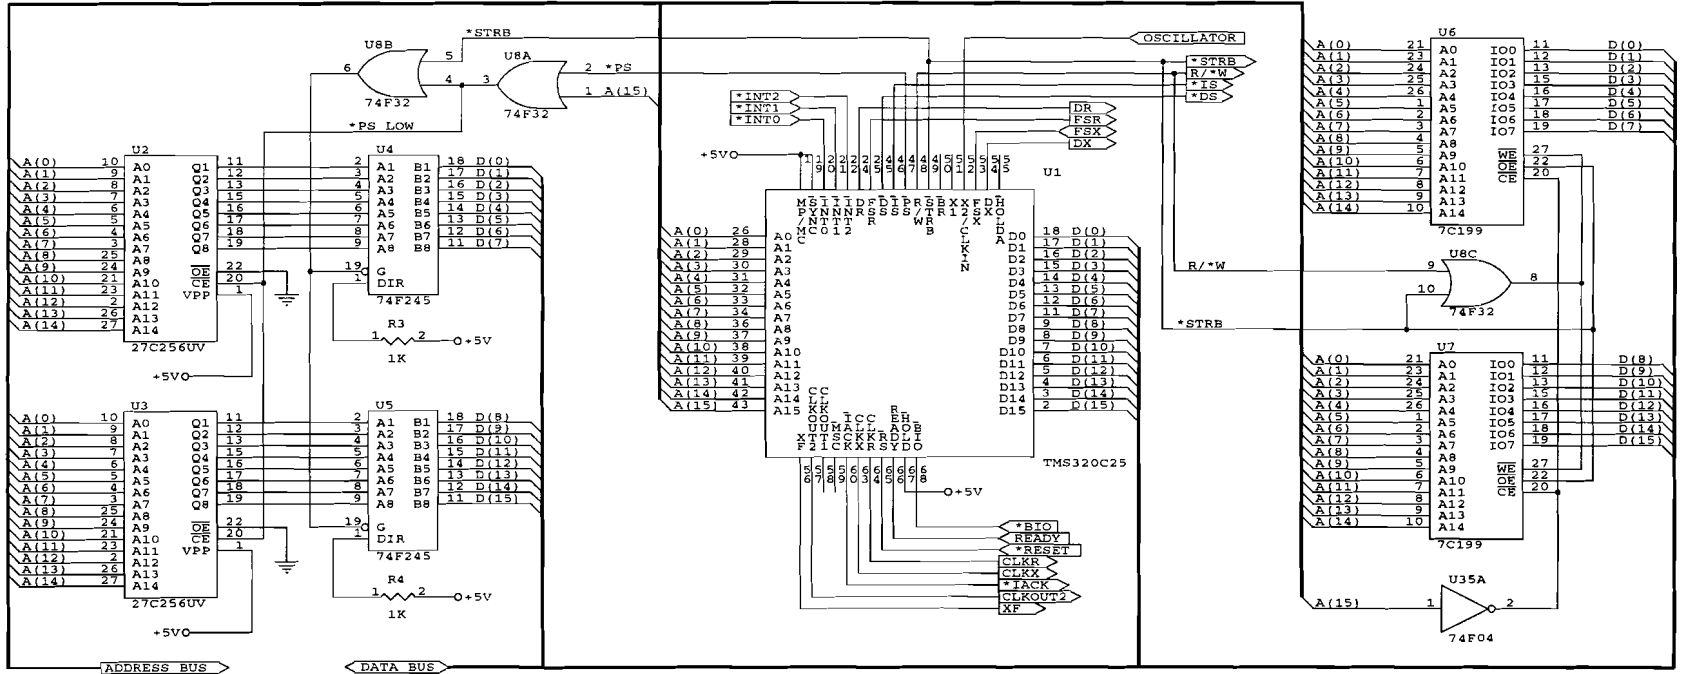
*STRB
U8B
5
6
4
3
U8A
2 *PS
1 A(15)
74F32
74F32
*PS LOW

U2
A(0) 10 A0
A(1) 9 A1
A(2) 8 A2
A(3) 7 A3
A(4) 6 A4
A(5) 5 A5
A(6) 4 A6
A(7) 3 A7
A(8) 25 A8
A(9) 24 A9
A(10) 21 A10
A(11) 23 A11
A(12) 2 A12
A(13) 26 A13
A(14) 27 A14
Q1 11
Q2 12
Q3 13
Q4 15
Q5 16
Q6 17
Q7 18
Q8 19
$\overline{OE}$ 22
$\overline{CE}$ 20
VPP 1
27C256UV
+5V

U4
2 A1 B1 18 D(0)
3 A2 B2 17 D(1)
4 A3 B3 16 D(2)
5 A4 B4 15 D(3)
6 A5 B5 14 D(4)
7 A6 B6 13 D(5)
8 A7 B7 12 D(6)
9 A8 B8 11 D(7)
19 G
1 DIR
74F245
R3
1 2
1K
+5V

U3
A(0) 10 A0
A(1) 9 A1
A(2) 8 A2
A(3) 7 A3
A(4) 6 A4
A(5) 5 A5
A(6) 4 A6
A(7) 3 A7
A(8) 25 A8
A(9) 24 A9
A(10) 21 A10
A(11) 23 A11
A(12) 2 A12
A(13) 26 A13
A(14) 27 A14
Q1 11
Q2 12
Q3 13
Q4 15
Q5 16
Q6 17
Q7 18
Q8 19
$\overline{OE}$ 22
$\overline{CE}$ 20
VPP 1
27C256UV
+5V

U5
2 A1 B1 18 D(8)
3 A2 B2 17 D(9)
4 A3 B3 16 D(10)
5 A4 B4 15 D(11)
6 A5 B5 14 D(12)
7 A6 B6 13 D(13)
8 A7 B7 12 D(14)
9 A8 B8 11 D(15)
19 G
1 DIR
74F245
R4
1 2
1K
+5V

ADDRESS BUS
DATA BUS

OSCILLATOR
*STRB
R/*W
*IS
*DS
*INT2
*INT1
*INT0
DR
FSR
FSX
DX
+5V
U1
1 19 20 21 22 24 25 26 27 28 29 30 51 52 53 54 55
MP/MC SYNC INT0 INT1 INT2 DR FSR DS IS PS R/W STRB X1 X2/CLKIN FSX DX HOLDA
A(0) 26 A0
A(1) 28 A1
A(2) 29 A2
A(3) 30 A3
A(4) 31 A4
A(5) 32 A5
A(6) 33 A6
A(7) 34 A7
A(8) 36 A8
A(9) 37 A9
A(10) 38 A10
A(11) 39 A11
A(12) 40 A12
A(13) 41 A13
A(14) 42 A14
A(15) 43 A15
D0 18 D(0)
D1 17 D(1)
D2 16 D(2)
D3 15 D(3)
D4 14 D(4)
D5 13 D(5)
D6 12 D(6)
D7 11 D(7)
D8 9 D(8)
D9 8 D(9)
D10 7 D(10)
D11 6 D(11)
D12 5 D(12)
D13 4 D(13)
D14 3 D(14)
D15 2 D(15)
XF CLKOUT1 CLKOUT2 IACK MSC CLKX CLKR RS READY HOLD BIO
56 57 58 59 60 63 64 65 66 67 68
TMS320C25
+5V
*BIO
READY
*RESET
CLKR
CLKX
*IACK
CLKOUT2
XF

U6
A(0) 21 A0
A(1) 23 A1
A(2) 24 A2
A(3) 25 A3
A(4) 26 A4
A(5) 1 A5
A(6) 2 A6
A(7) 3 A7
A(8) 4 A8
A(9) 5 A9
A(10) 6 A10
A(11) 7 A11
A(12) 8 A12
A(13) 9 A13
A(14) 10 A14
IO0 11 D(0)
IO1 12 D(1)
IO2 13 D(2)
IO3 15 D(3)
IO4 16 D(4)
IO5 17 D(5)
IO6 18 D(6)
IO7 19 D(7)
$\overline{WE}$ 27
$\overline{OE}$ 22
$\overline{CE}$ 20
7C199

R/*W
9
U8C
10
8
74F32
*STRB

U7
A(0) 21 A0
A(1) 23 A1
A(2) 24 A2
A(3) 25 A3
A(4) 26 A4
A(5) 1 A5
A(6) 2 A6
A(7) 3 A7
A(8) 4 A8
A(9) 5 A9
A(10) 6 A10
A(11) 7 A11
A(12) 8 A12
A(13) 9 A13
A(14) 10 A14
IO0 11 D(8)
IO1 12 D(9)
IO2 13 D(10)
IO3 15 D(11)
IO4 16 D(12)
IO5 17 D(13)
IO6 18 D(14)
IO7 19 D(15)
$\overline{WE}$ 27
$\overline{OE}$ 22
$\overline{CE}$ 20
7C199

U35A
A(15) 1 2
74F04